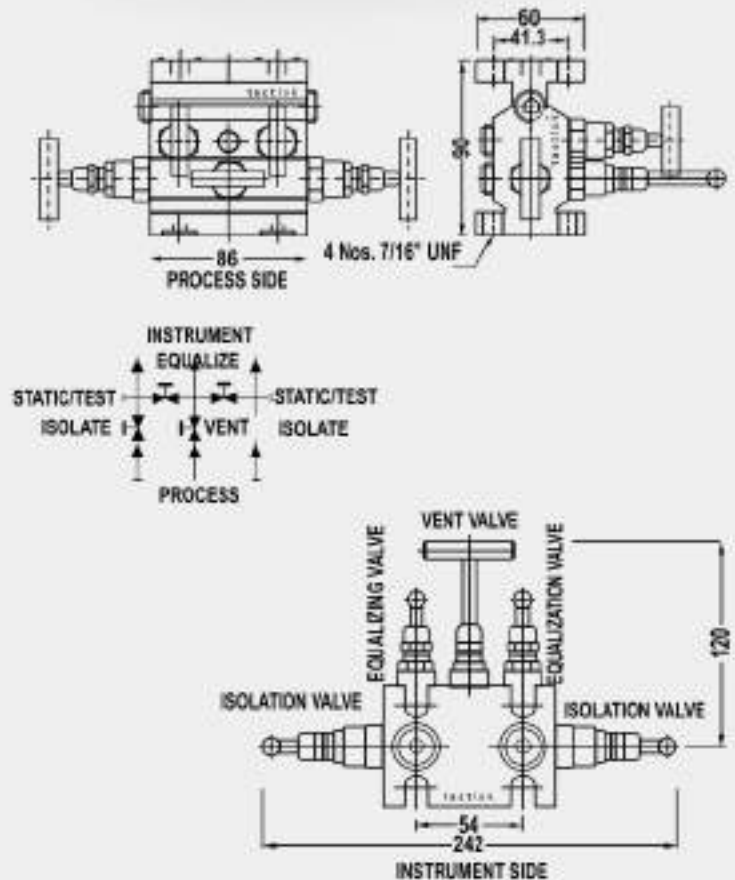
60
41.3
tectus
96
tectus
86
PROCESS SIDE
4 Nos. 7/16" UNF

INSTRUMENT
EQUALIZE
STATIC/TEST
STATIC/TEST
ISOLATE
VENT
ISOLATE
PROCESS

VENT VALVE
EQUALIZING VALVE
EQUALIZATION VALVE
120
ISOLATION VALVE
ISOLATION VALVE
tectus
54
242
INSTRUMENT SIDE